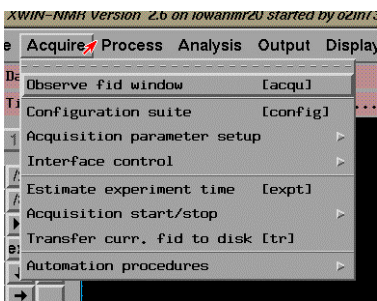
XWIN-NMR Version 2.6 on iowanmr20 started by o2im73

e Acquire Process Analysis Output Display

Observe fid window [acqu]
Configuration suite [config]
Acquisition parameter setup
Interface control
Estimate experiment time [expt]
Acquisition start/stop
Transfer curr. fid to disk [tr]
Automation procedures